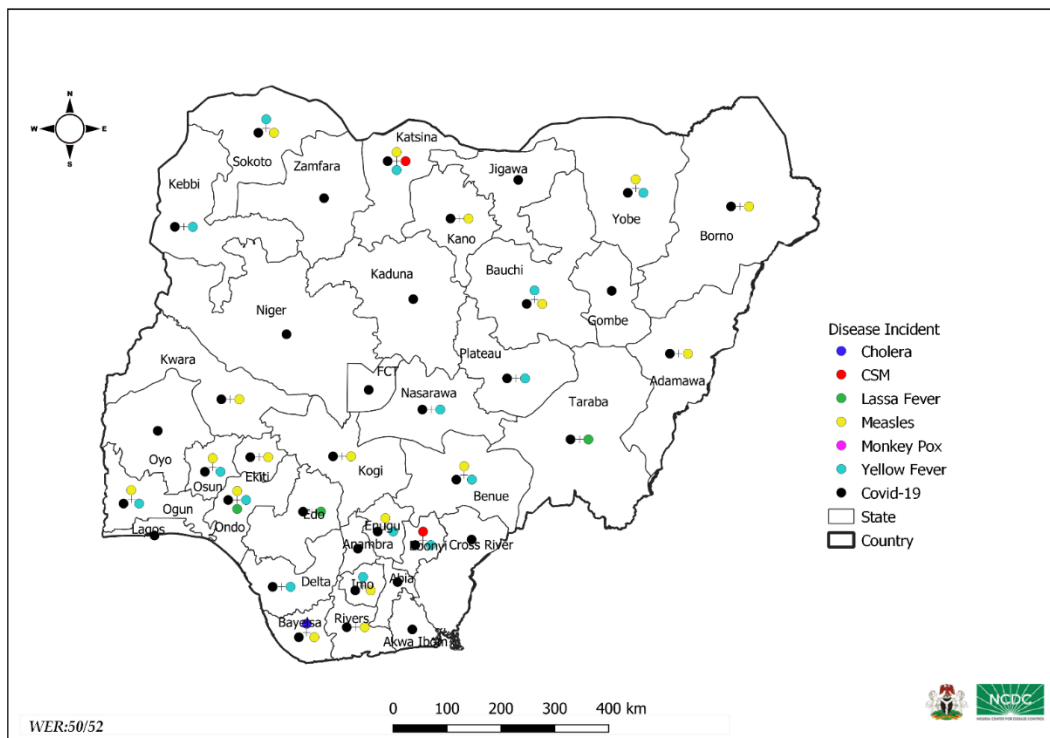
N
W E
S

Sokoto
Katsina
Zamfara
Jigawa
Kebbi
Yobe
Kano
Borno
Kaduna
Bauchi
Niger
Gombe
Plateau
Kwara
FCT
Adamawa
Nasarawa
Taraba
Oyo
Kogi
Ekiti
Osun
Benue
Ogun
Ondo
Edo
Enugu
Lagos
Anambra
Ebonyi
Cross River
Delta
Imo
Abia
Bayelsa
Rivers
Akwa Ibom

Disease Incident
Cholera
CSM
Lassa Fever
Measles
Monkey Pox
Yellow Fever
Covid-19
State
Country

0 100 200 300 400 km

WER:50/52

NCDC